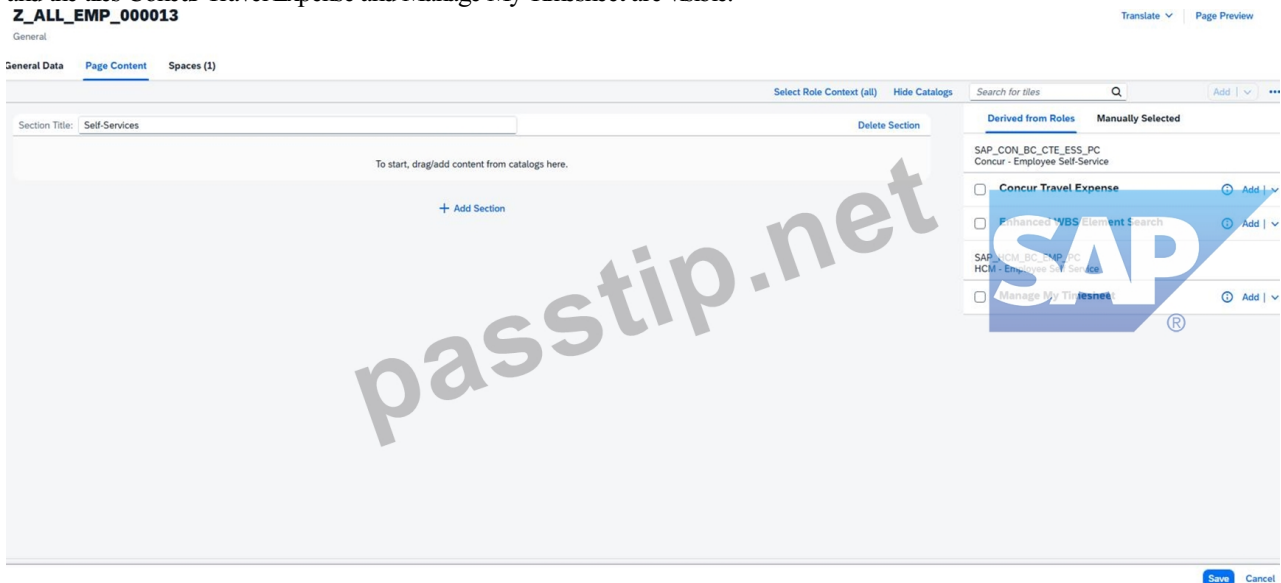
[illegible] Concur Travel Expense and Manage My Timesheet are visible.
Z_ALL_EMP_000013
General

Translate ∨ | Page Preview

General Data   Page Content   Spaces (1)

Select Role Context (all)   Hide Catalogs   Search for tiles   Add | ∨   •••

Section Title: Self-Services   Delete Section

To start, drag/add content from catalogs here.

+ Add Section

Derived from Roles   Manually Selected

SAP_CON_BC_CTE_ESS_PC
Concur - Employee Self-Service

Concur Travel Expense   Add | ∨

Enhanced WBS Element Search   Add | ∨

SAP_HCM_BC_EMP_PC
HCM - Employee Self Service

Manage My Timesheet   Add | ∨

passtip.net

SAP ®

Save   Cancel